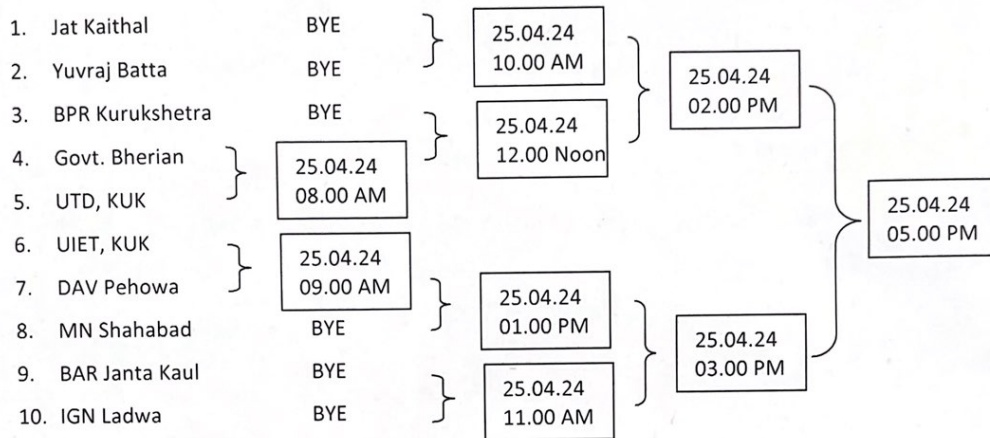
1. Jat Kaithal BYE
2. Yuvraj Batta BYE
3. BPR Kurukshetra BYE
4. Govt. Bherian
5. UTD, KUK
6. UIET, KUK
7. DAV Pehowa
8. MN Shahabad BYE
9. BAR Janta Kaul BYE
10. IGN Ladwa BYE

25.04.24
08.00 AM

25.04.24
09.00 AM

25.04.24
10.00 AM

25.04.24
12.00 Noon

25.04.24
01.00 PM

25.04.24
11.00 AM

25.04.24
02.00 PM

25.04.24
03.00 PM

25.04.24
05.00 PM